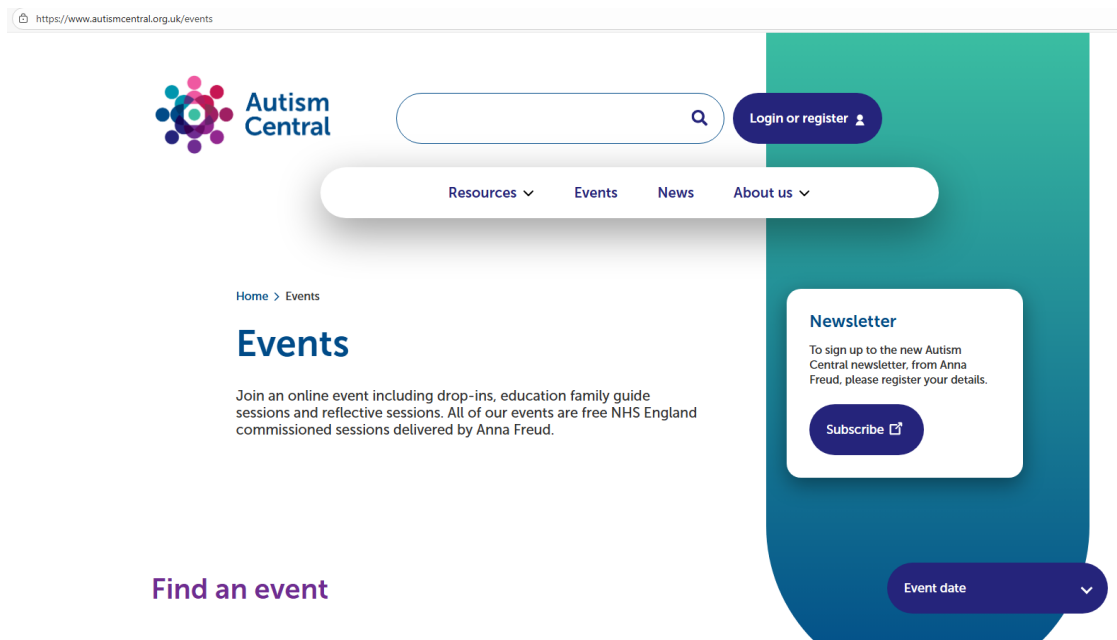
https://www.autismcentral.org.uk/events

Autism Central

Login or register

Resources Events News About us

Home > Events

Events

Join an online event including drop-ins, education family guide sessions and reflective sessions. All of our events are free NHS England commissioned sessions delivered by Anna Freud.

Newsletter

To sign up to the new Autism Central newsletter, from Anna Freud, please register your details.

Subscribe

Find an event

Event date